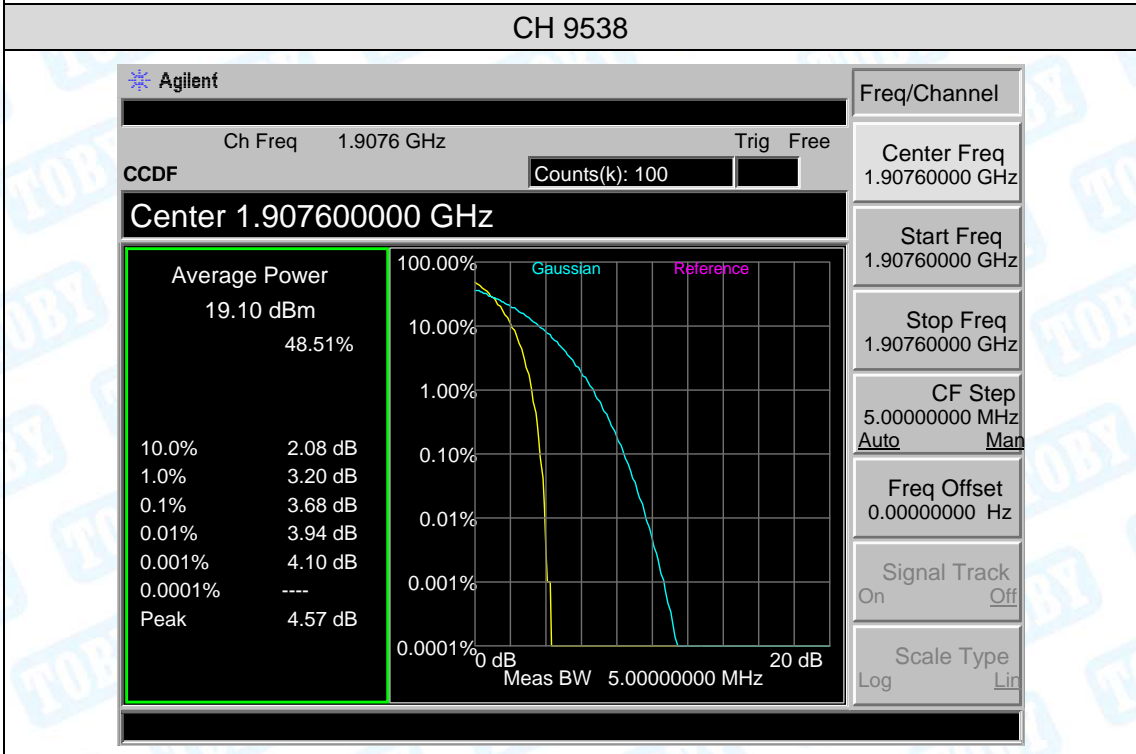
CH 9538

Agilent

Ch Freq 1.9076 GHz

Trig Free

CCDF

Counts(k): 100

Center 1.907600000 GHz

Average Power
19.10 dBm
48.51%

| | |
|---|---|
| 10.0% | 2.08 dB |
| 1.0% | 3.20 dB |
| 0.1% | 3.68 dB |
| 0.01% | 3.94 dB |
| 0.001% | 4.10 dB |
| 0.0001% | ---- |
| Peak | 4.57 dB |

100.00%
10.00%
1.00%
0.10%
0.01%
0.001%
0.0001%

Gaussian
Reference

0 dB
20 dB
Meas BW 5.00000000 MHz

Freq/Channel

Center Freq
1.90760000 GHz

Start Freq
1.90760000 GHz

Stop Freq
1.90760000 GHz

CF Step
5.00000000 MHz
Auto Man

Freq Offset
0.00000000 Hz

Signal Track
On Off

Scale Type
Log Lin